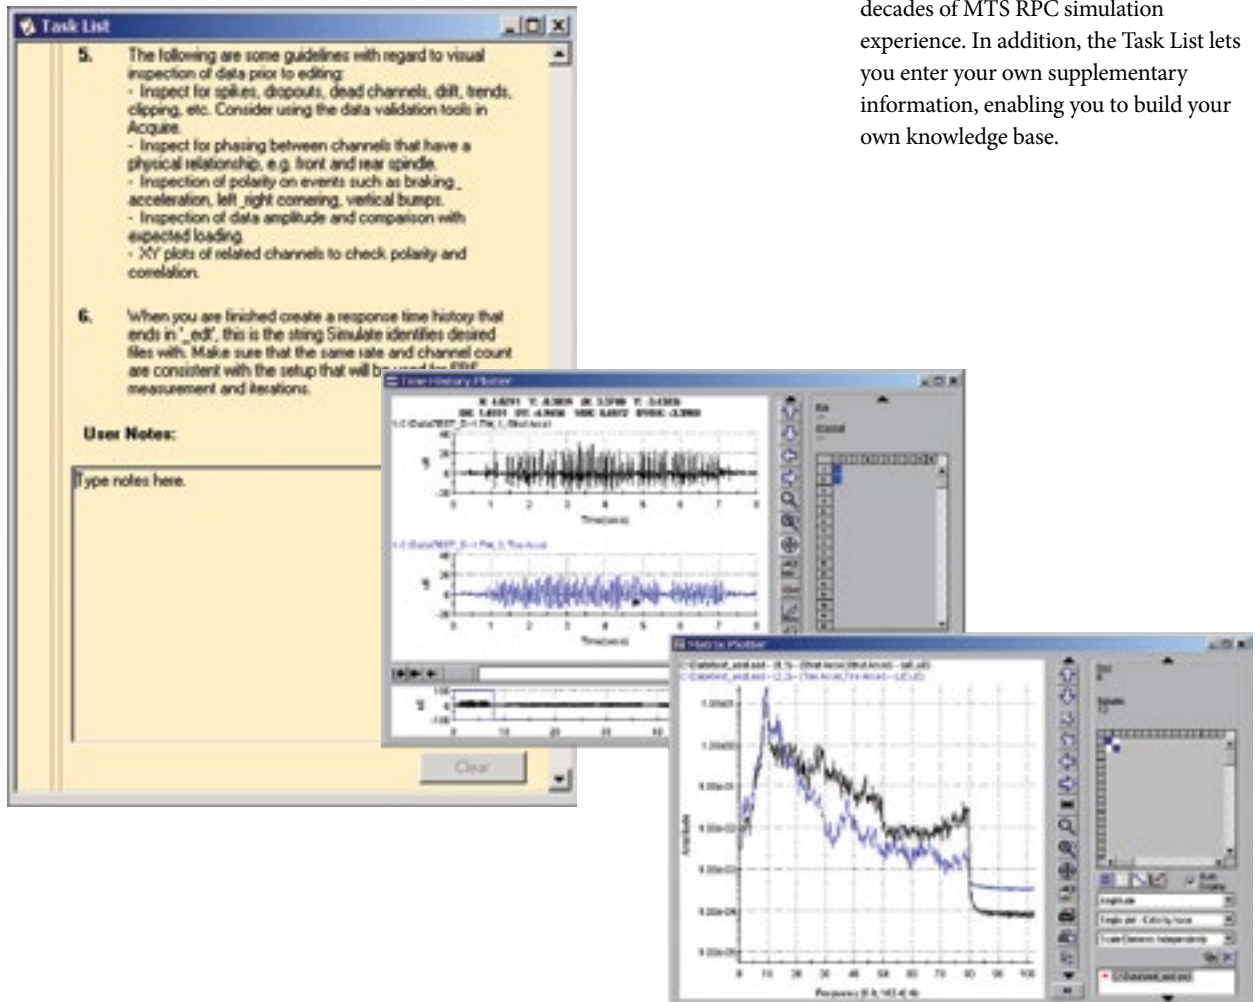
decades of MTS RPC simulation experience. In addition, the Task List lets you enter your own supplementary information, enabling you to build your own knowledge base.

Task List

5. The following are some guidelines with regard to visual inspection of data prior to editing:
- Inspect for spikes, dropouts, dead channels, drift, trends, clipping, etc. Consider using the data validation tools in Acquire.
- Inspect for phasing between channels that have a physical relationship, e.g. front and rear spindle.
- Inspection of polarity on events such as braking, acceleration, left_right cornering, vertical bumps.
- Inspection of data amplitude and comparison with expected loading.
- XY plots of related channels to check polarity and correlation.

6. When you are finished create a response time history that ends in '_edt', this is the string Simulate identifies desired files with. Make sure that the same rate and channel count are consistent with the setup that will be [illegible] measurement and iterations.

User Notes:

Type notes here.

Clear

Time History Plotter

Time(secs)

Time(secs)

Matrix Plotter

Amplitude

Frequency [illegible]